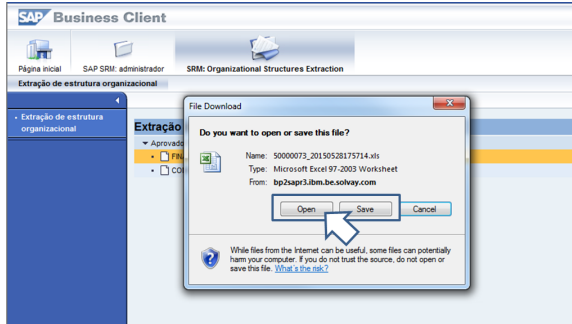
SAP Business Client

Página inicial

SAP SRM: administrador

SRM: Organizational Structures Extraction

Extração de estrutura organizacional

Extração de estrutura organizacional

Extraçã

Aprovado

FIN

CO

File Download

Do you want to open or save this file?

Name: 50000073_20150528175714.xls

Type: Microsoft Excel 97-2003 Worksheet

From: bp2sapr3.ibm.be.solvay.com

Open

Save

Cancel

While files from the Internet can be useful, some files can potentially harm your computer. If you do not trust the source, do not open or save this file. What's the risk?